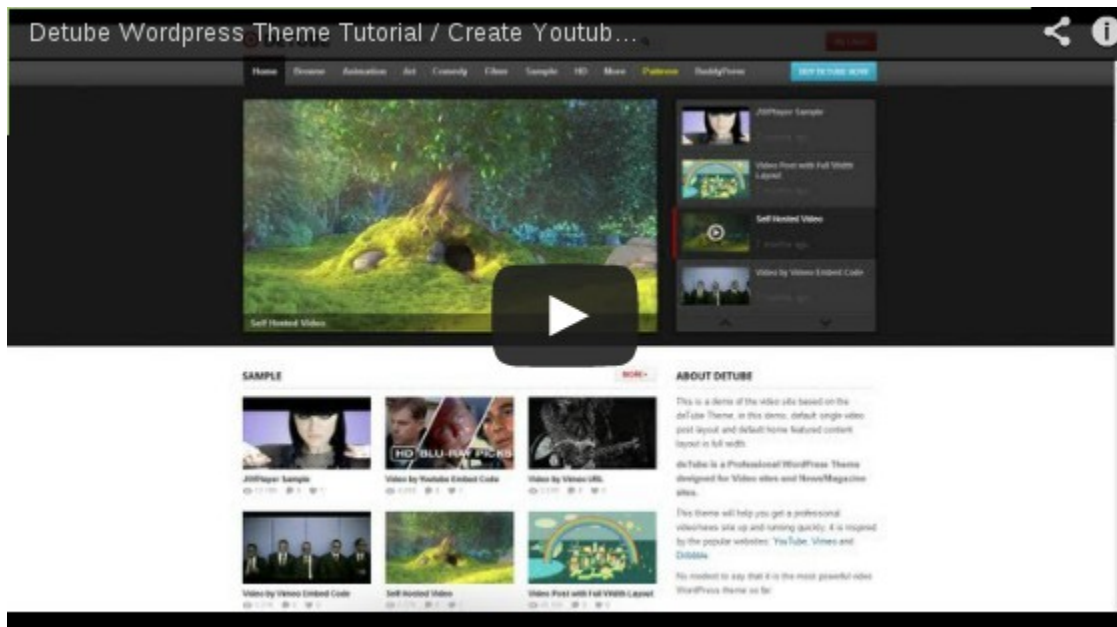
Detube Wordpress Theme Tutorial / Create Youtub...

Home Browse Animation Art Comedy Film Sample HD More Patterns BuddyPress

JWPlayer Sample

Video Post with Full Width Layout

Self Hosted Video

Video by Vimeo Embed Code

Self Hosted Video

SAMPLE

MORE

ABOUT DETUBE

This is a demo of the video site based on the deTube Theme. In this demo, default single video post layout and default home featured content layout is full width.

deTube is a Professional WordPress Theme designed for Video sites and News/Magazine sites.

This theme will help you get a professional video/news site up and running quickly. It is inspired by the popular websites: YouTube, Vimeo and Dribbble.

No modest to say that it is the most powerful video WordPress theme so far.

JWPlayer Sample

HD BLU-RAY PICKS

Video by Youtube Embed Code

Video by Vimeo URL

Video by Vimeo Embed Code

Self Hosted Video

Video Post with Full Width Layout